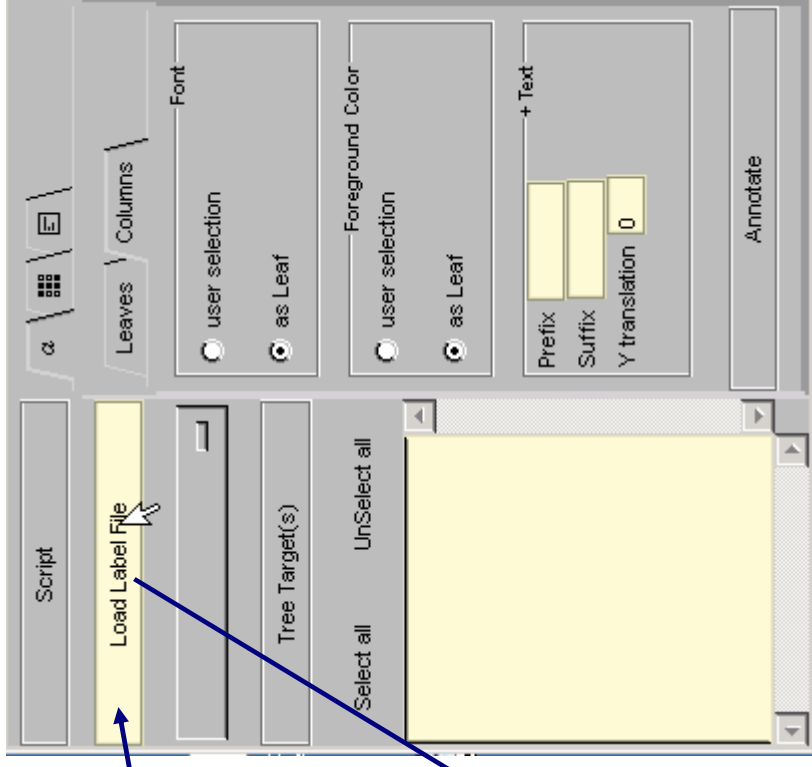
Script

Load Label File

1

Tree Target(s)

Select all

UnSelect all

Leaves

Columns

Font

user selection

as Leaf

Foreground Color

user selection

as Leaf

+ Text

Prefix

Suffix

Y translation

0

Annotate